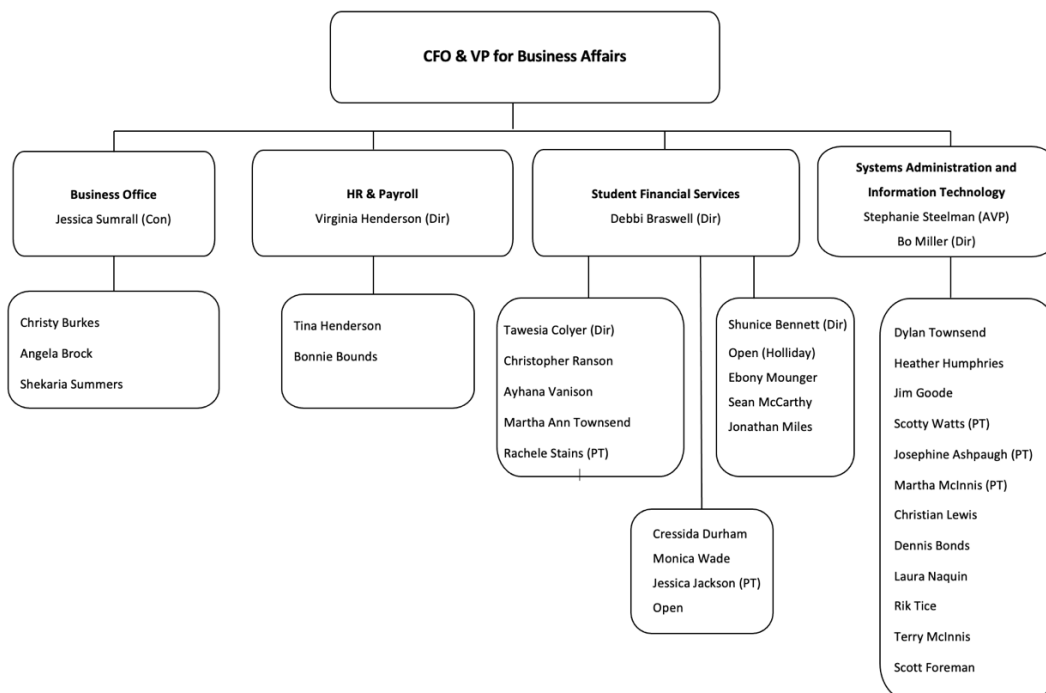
CFO & VP for Business Affairs

Business Office
Jessica Sumrall (Con)

Christy Burkes
Angela Brock
Shekaria Summers

HR & Payroll
Virginia Henderson (Dir)

Tina Henderson
Bonnie Bounds

Student Financial Services
Debbi Braswell (Dir)

Tawesia Colyer (Dir)
Christopher Ranson
Ayhana Vanison
Martha Ann Townsend
Rachele Stains (PT)

Shunice Bennett (Dir)
Open (Holliday)
Ebony Mounger
Sean McCarthy
Jonathan Miles

Cressida Durham
Monica Wade
Jessica Jackson (PT)
Open

Systems Administration and Information Technology
Stephanie Steelman (AVP)
Bo Miller (Dir)

Dylan Townsend
Heather Humphries
Jim Goode
Scotty Watts (PT)
Josephine Ashpaugh (PT)
Martha McInnis (PT)
Christian Lewis
Dennis Bonds
Laura Naquin
Rik Tice
Terry McInnis
Scott Foreman